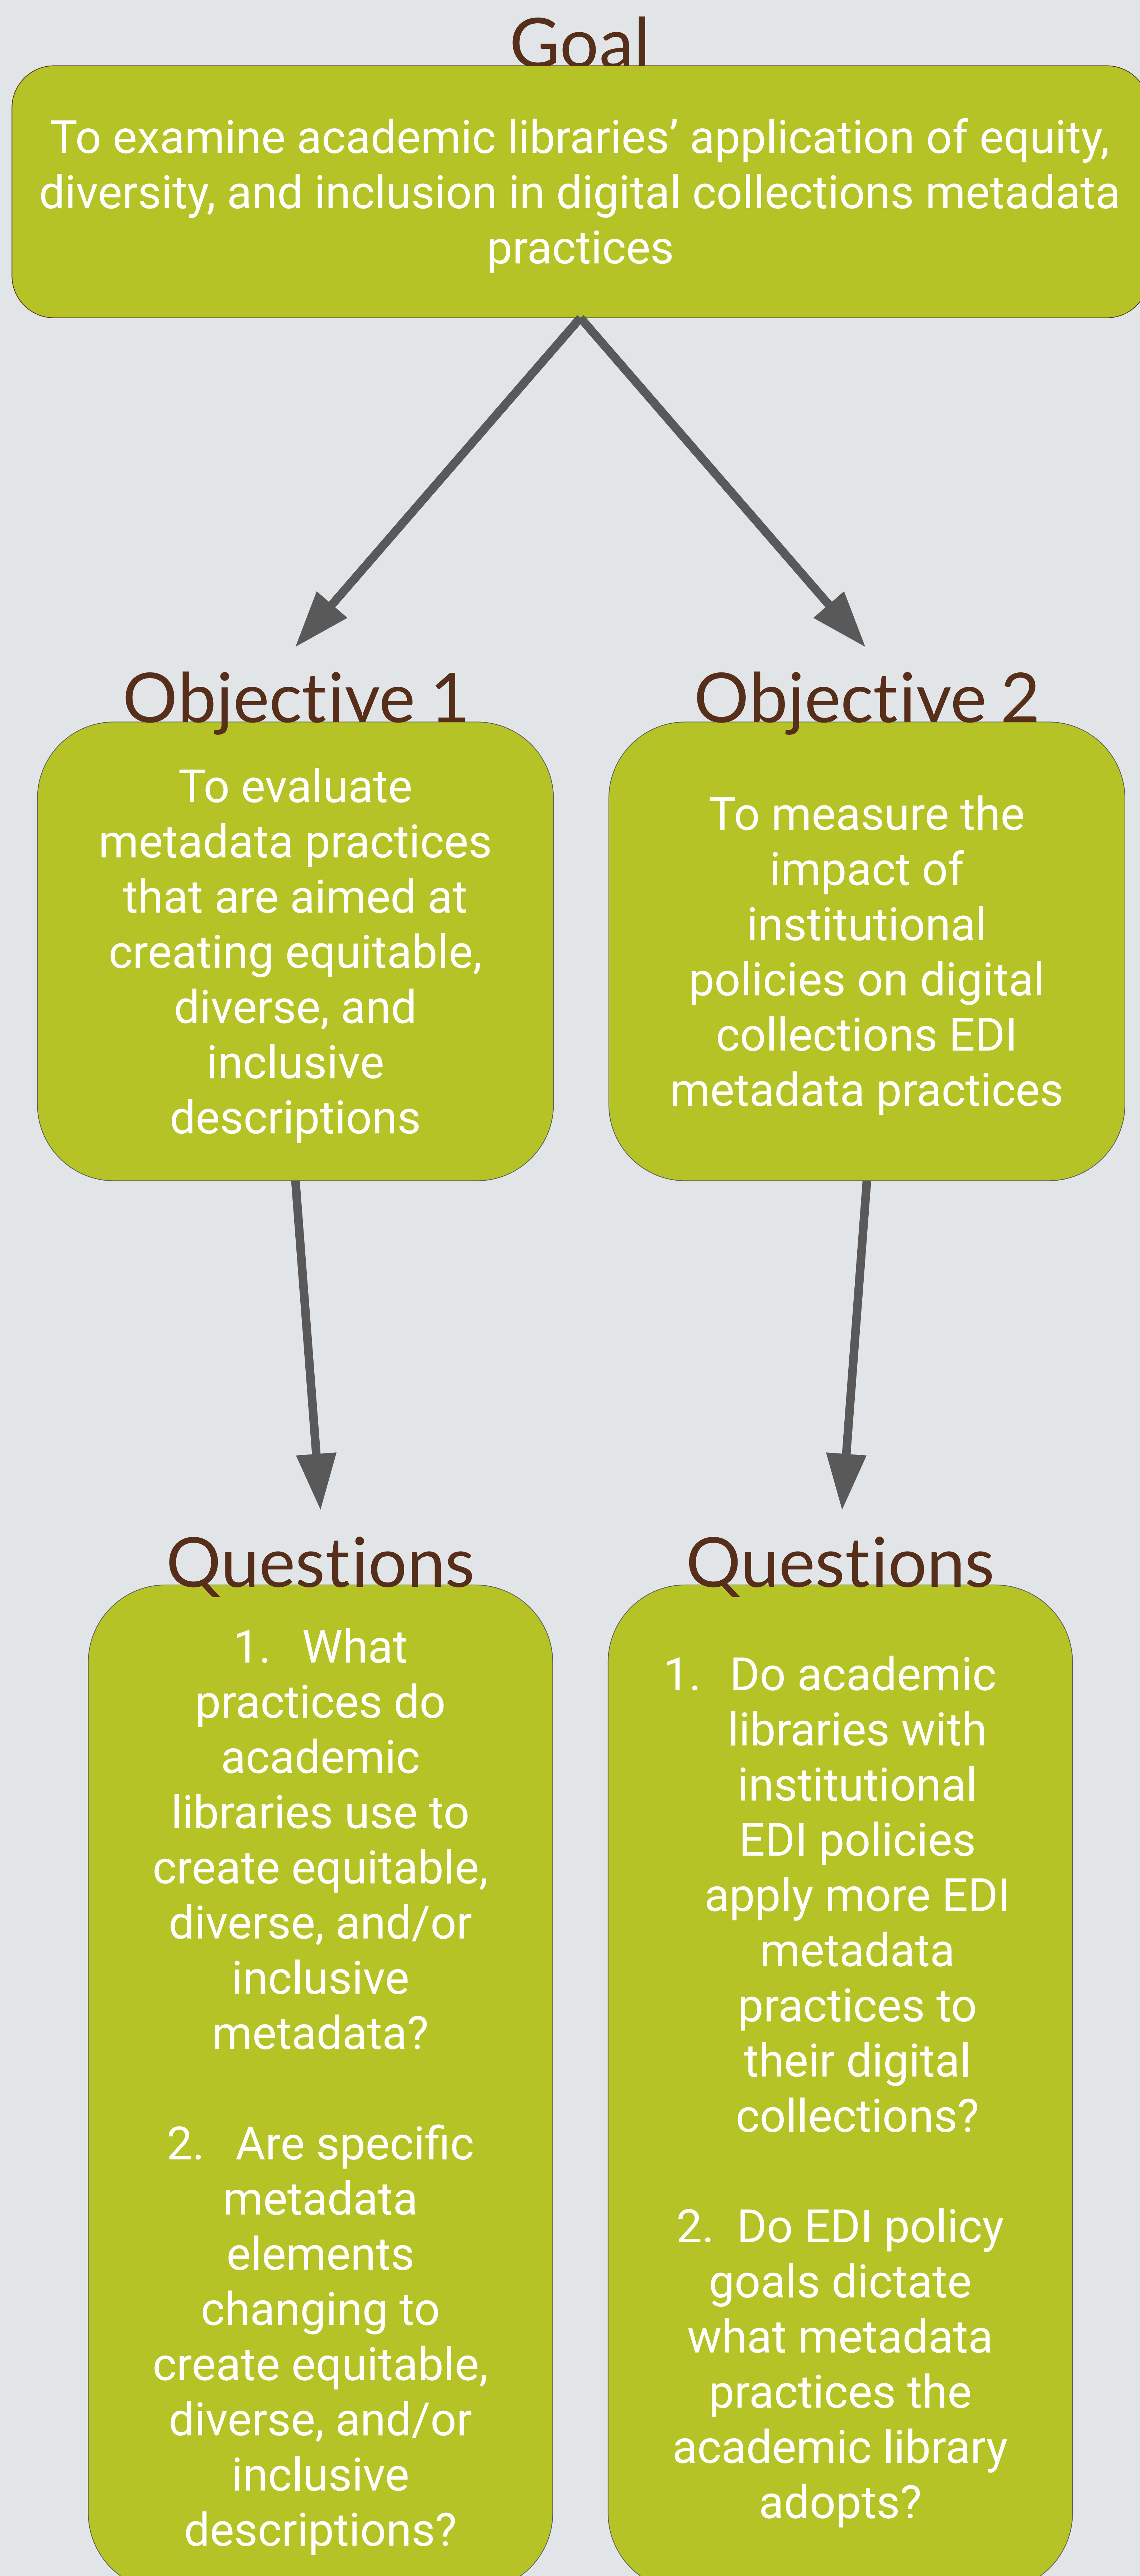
Goal

To examine academic libraries' application of equity, diversity, and inclusion in digital collections metadata practices

Objective 1

To evaluate metadata practices that are aimed at creating equitable, diverse, and inclusive descriptions

Objective 2

To measure the impact of institutional policies on digital collections EDI metadata practices

Questions

1. What practices do academic libraries use to create equitable, diverse, and/or inclusive metadata?

2. Are specific metadata elements changing to create equitable, diverse, and/or inclusive descriptions?

Questions

1. Do academic libraries with institutional EDI policies apply more EDI metadata practices to their digital collections?

2. Do EDI policy goals dictate what metadata practices the academic library adopts?